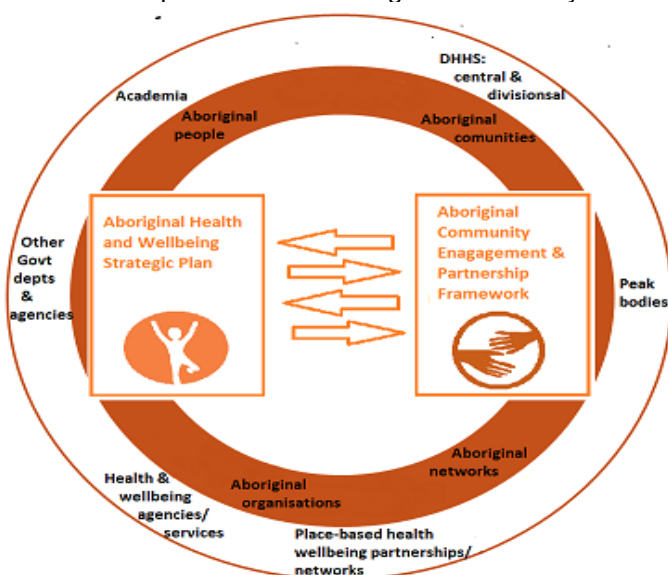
Academia

DHHS: central & divisional

Aboriginal people

Aboriginal comunities

Other Govt depts & agencies

Aboriginal Health and Wellbeing Strategic Plan

Aboriginal Community Enagagement & Partnership Framework

Peak bodies

Aboriginal networks

Health & wellbeing agencies/ services

Aboriginal organisations

Place-based health wellbeing partnerships/ networks